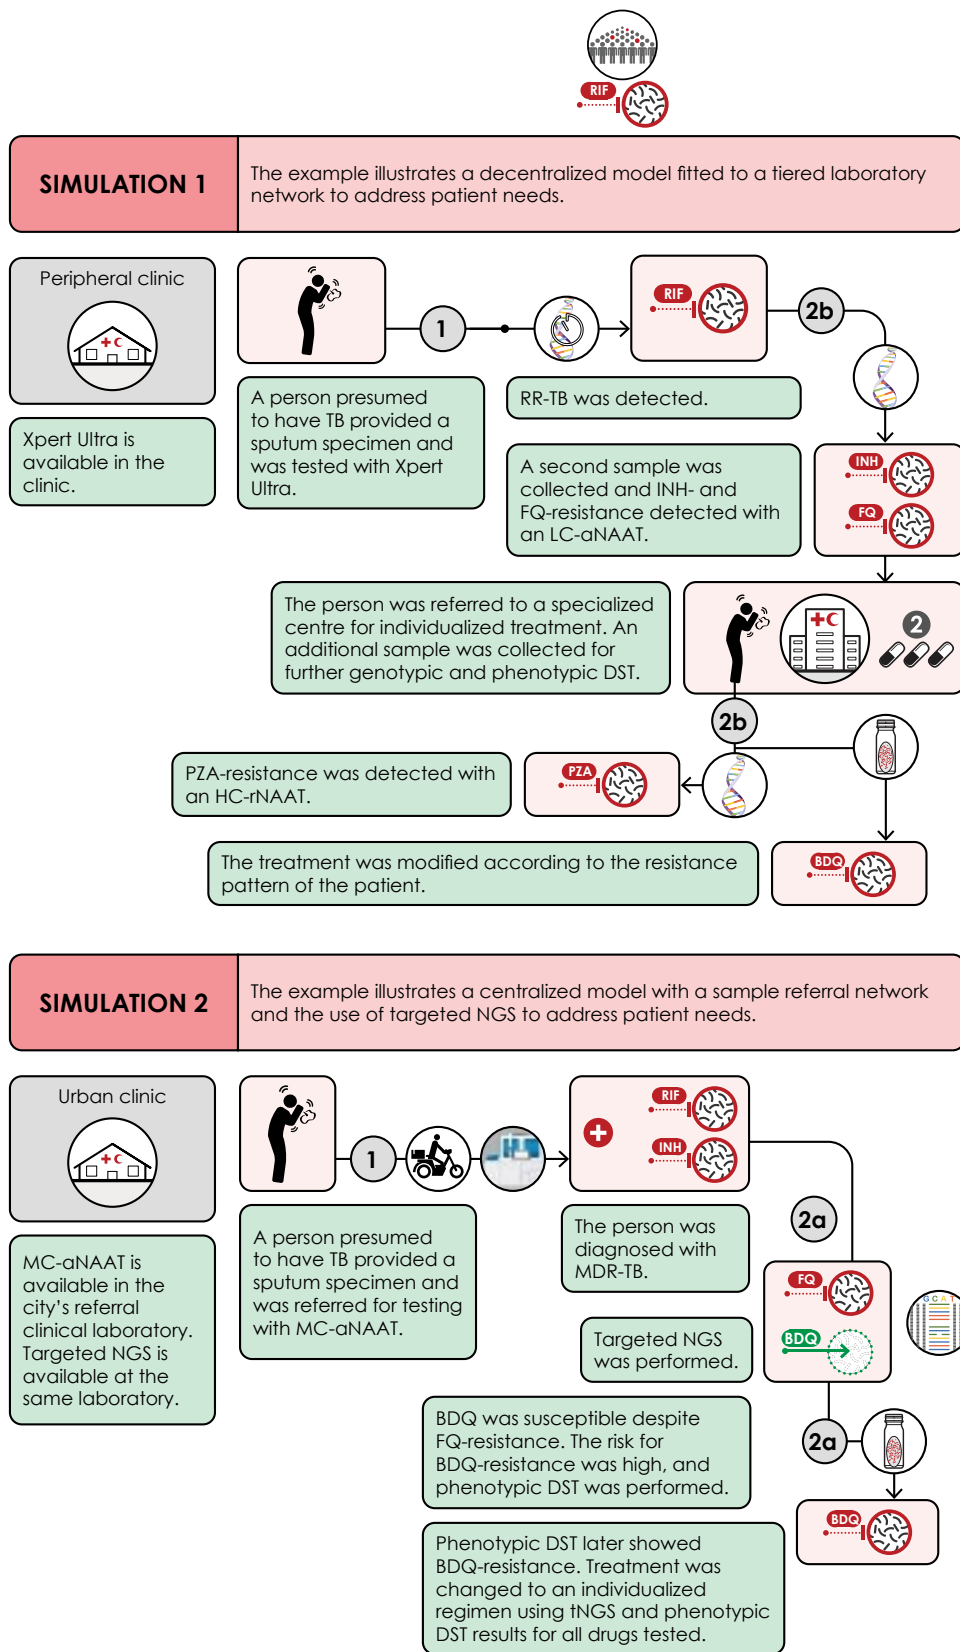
RIF

SIMULATION 1

The example illustrates a decentralized model fitted to a tiered laboratory network to address patient needs.

Peripheral clinic

Xpert Ultra is available in the clinic.

1

A person presumed to have TB provided a sputum specimen and was tested with Xpert Ultra.

RIF

RR-TB was detected.

2b

A second sample was collected and INH- and FQ-resistance detected with an LC-aNAAT.

INH

FQ

The person was referred to a specialized centre for individualized treatment. An additional sample was collected for further genotypic and phenotypic DST.

2

2b

PZA-resistance was detected with an HC-rNAAT.

PZA

The treatment was modified according to the resistance pattern of the patient.

BDQ

SIMULATION 2

The example illustrates a centralized model with a sample referral network and the use of targeted NGS to address patient needs.

Urban clinic

MC-aNAAT is available in the city's referral clinical laboratory. Targeted NGS is available at the same laboratory.

1

A person presumed to have TB provided a sputum specimen and was referred for testing with MC-aNAAT.

RIF

INH

The person was diagnosed with MDR-TB.

2a

Targeted NGS was performed.

FQ

BDQ

2a

BDQ was susceptible despite FQ-resistance. The risk for BDQ-resistance was high, and phenotypic DST was performed.

BDQ

Phenotypic DST later showed BDQ-resistance. Treatment was changed to an individualized regimen using tNGS and phenotypic DST results for all drugs tested.